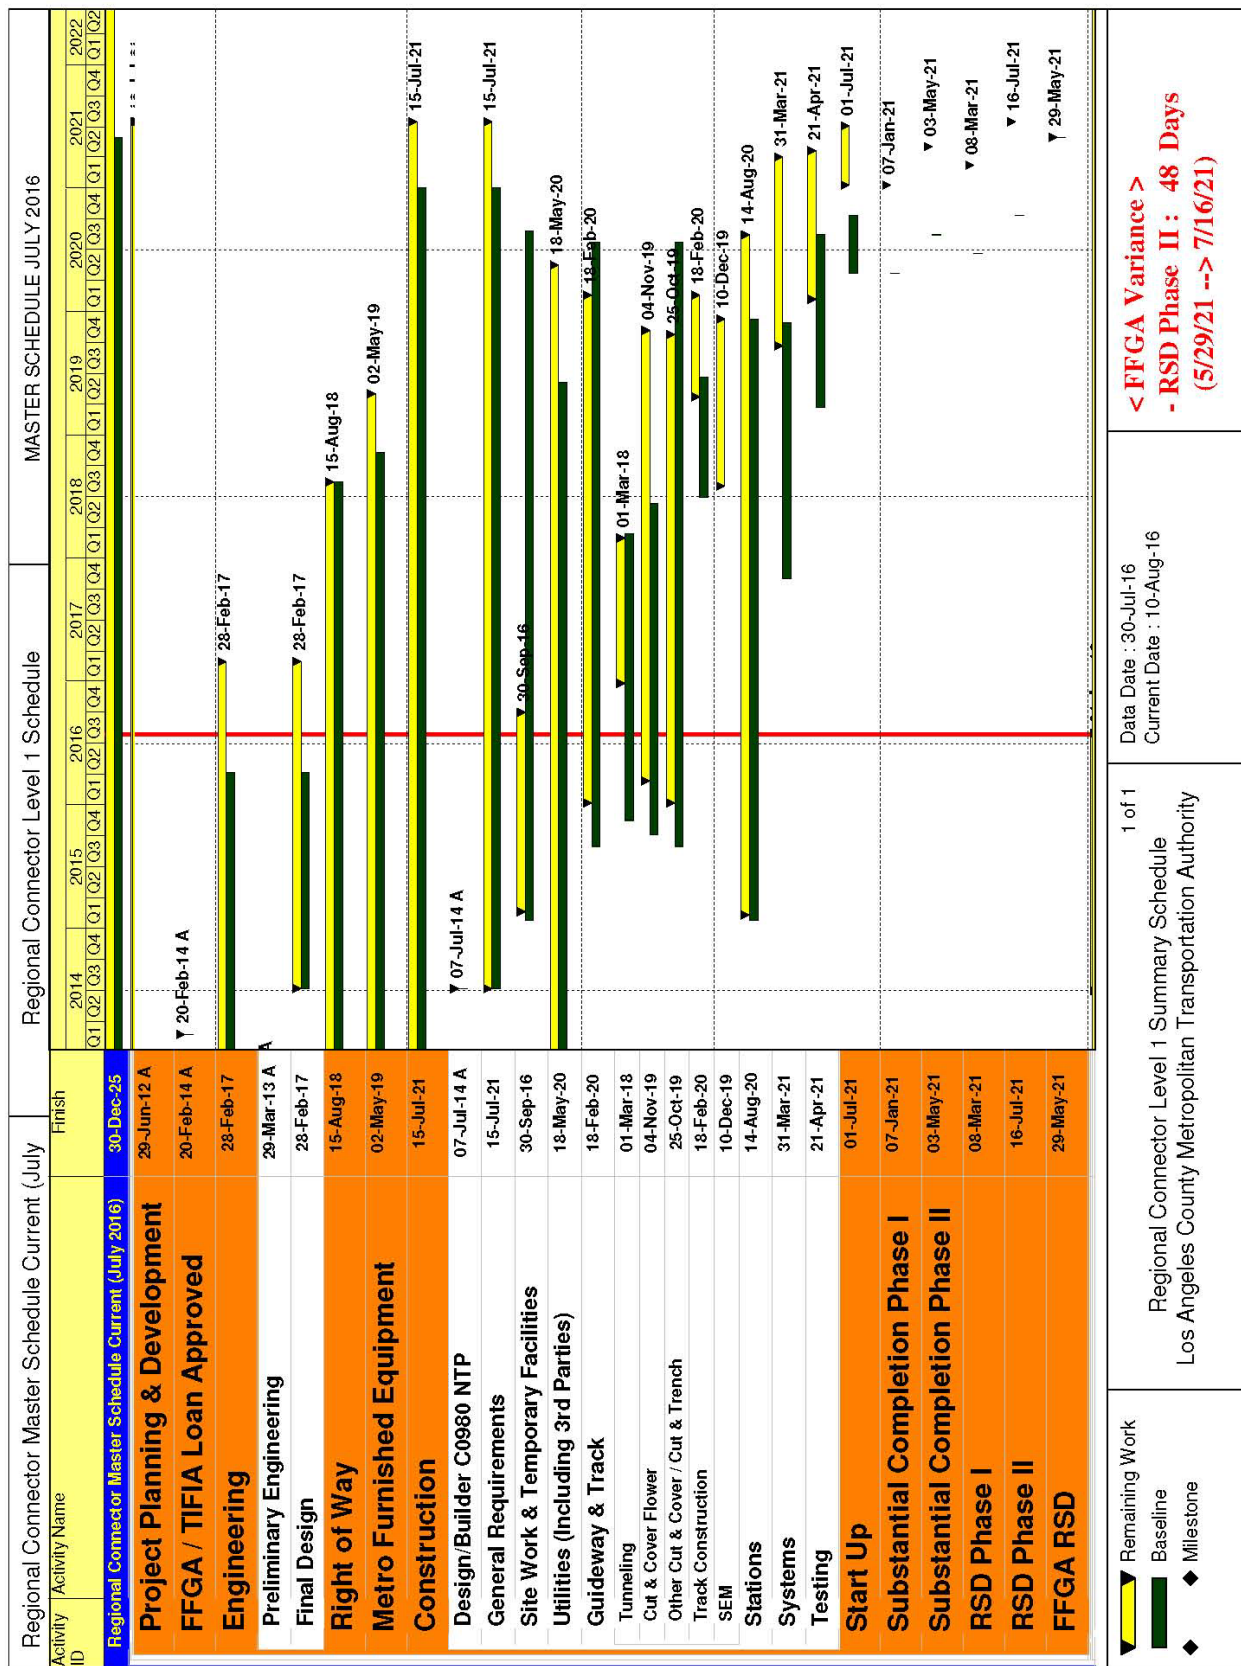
Regional Connector Master Schedule Current (July

Regional Connector Level 1 Schedule

MASTER SCHEDULE JULY 2016

| Activity ID | Activity Name | Finish |
|---|---|---|
| | Regional Connector Master Schedule Current (July 2016) | 30-Dec-25 |
| | Project Planning & Development | 29-Jun-12 A |
| | FFGA / TIFIA Loan Approved | 20-Feb-14 A |
| | Engineering | 28-Feb-17 |
| | Preliminary Engineering | 29-Mar-13 A |
| | Final Design | 28-Feb-17 |
| | Right of Way | 15-Aug-18 |
| | Metro Furnished Equipment | 02-May-19 |
| | Construction | 15-Jul-21 |
| | Design/Builder C0980 NTP | 07-Jul-14 A |
| | General Requirements | 15-Jul-21 |
| | Site Work & Temporary Facilities | 30-Sep-16 |
| | Utilities (Including 3rd Parties) | 18-May-20 |
| | Guideway & Track | 18-Feb-20 |
| | Tunneling | 01-Mar-18 |
| | Cut & Cover Flower | 04-Nov-19 |
| | Other Cut & Cover / Cut & Trench | 25-Oct-19 |
| | Track Construction | 18-Feb-20 |
| | SEM | 10-Dec-19 |
| | Stations | 14-Aug-20 |
| | Systems | 31-Mar-21 |
| | Testing | 21-Apr-21 |
| | Start Up | 01-Jul-21 |
| | Substantial Completion Phase I | 07-Jan-21 |
| | Substantial Completion Phase II | 03-May-21 |
| | RSD Phase I | 08-Mar-21 |
| | RSD Phase II | 16-Jul-21 |
| | FFGA RSD | 29-May-21 |

2014 2015 2016 2017 2018 2019 2020 2021 2022
Q1 Q2 Q3 Q4 Q1 Q2 Q3 Q4 Q1 Q2 Q3 Q4 Q1 Q2 Q3 Q4 Q1 Q2 Q3 Q4 Q1 Q2 Q3 Q4 Q1 Q2 Q3 Q4 Q1 Q2 Q3 Q4 Q1 Q2

20-Feb-14 A
28-Feb-17
28-Feb-17
15-Aug-18
02-May-19
15-Jul-21
07-Jul-14 A
15-Jul-21
30-Sep-16
18-May-20
18-Feb-20
01-Mar-18
04-Nov-19
25-Oct-19
18-Feb-20
10-Dec-19
14-Aug-20
31-Mar-21
21-Apr-21
01-Jul-21
07-Jan-21
03-May-21
08-Mar-21
16-Jul-21
29-May-21

Remaining Work
Baseline
Milestone

1 of 1
Regional Connector Level 1 Summary Schedule
Los Angeles County Metropolitan Transportation Authority

Data Date : 30-Jul-16
Current Date : 10-Aug-16

< FFGA Variance >
- RSD Phase II : 48 Days
(5/29/21 --> 7/16/21)